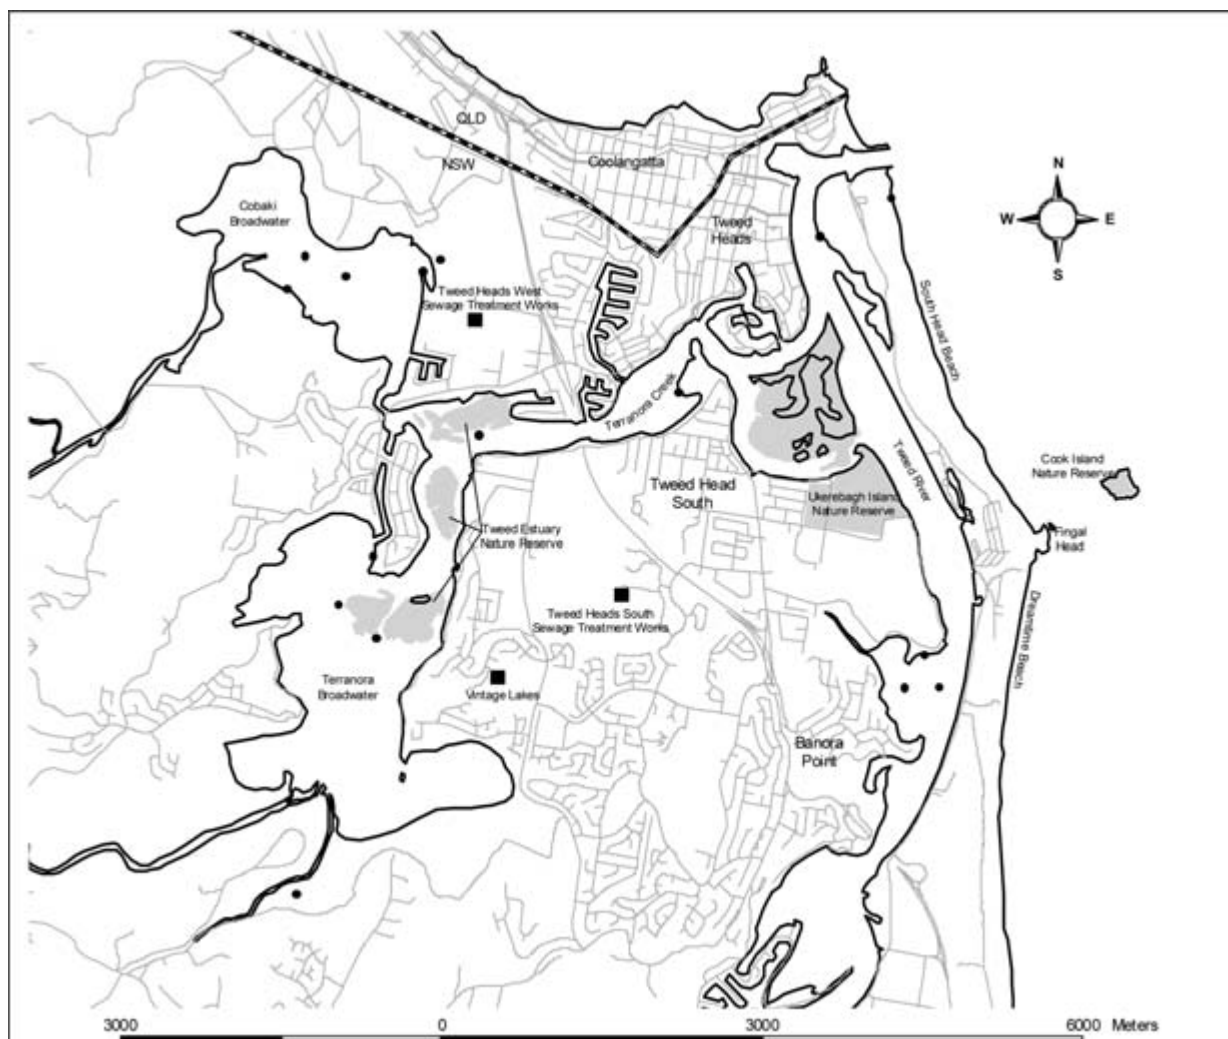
QLD
NSW
Coolangatta
Tweed Heads
N
W
E
S
Cobaki Broadwater
Tweed Heads West Sewage Treatment Works
South Head Beach
Terranora Creek
Tweed River
Tweed Head South
Ukerebagh Island Nature Reserve
Cook Island Nature Reserve
Fingal Head
Tweed Estuary Nature Reserve
Tweed Heads South Sewage Treatment Works
Dreamtime Beach
Terranora Broadwater
Vintage Lakes
Banora Point
3000
0
3000
6000 Meters